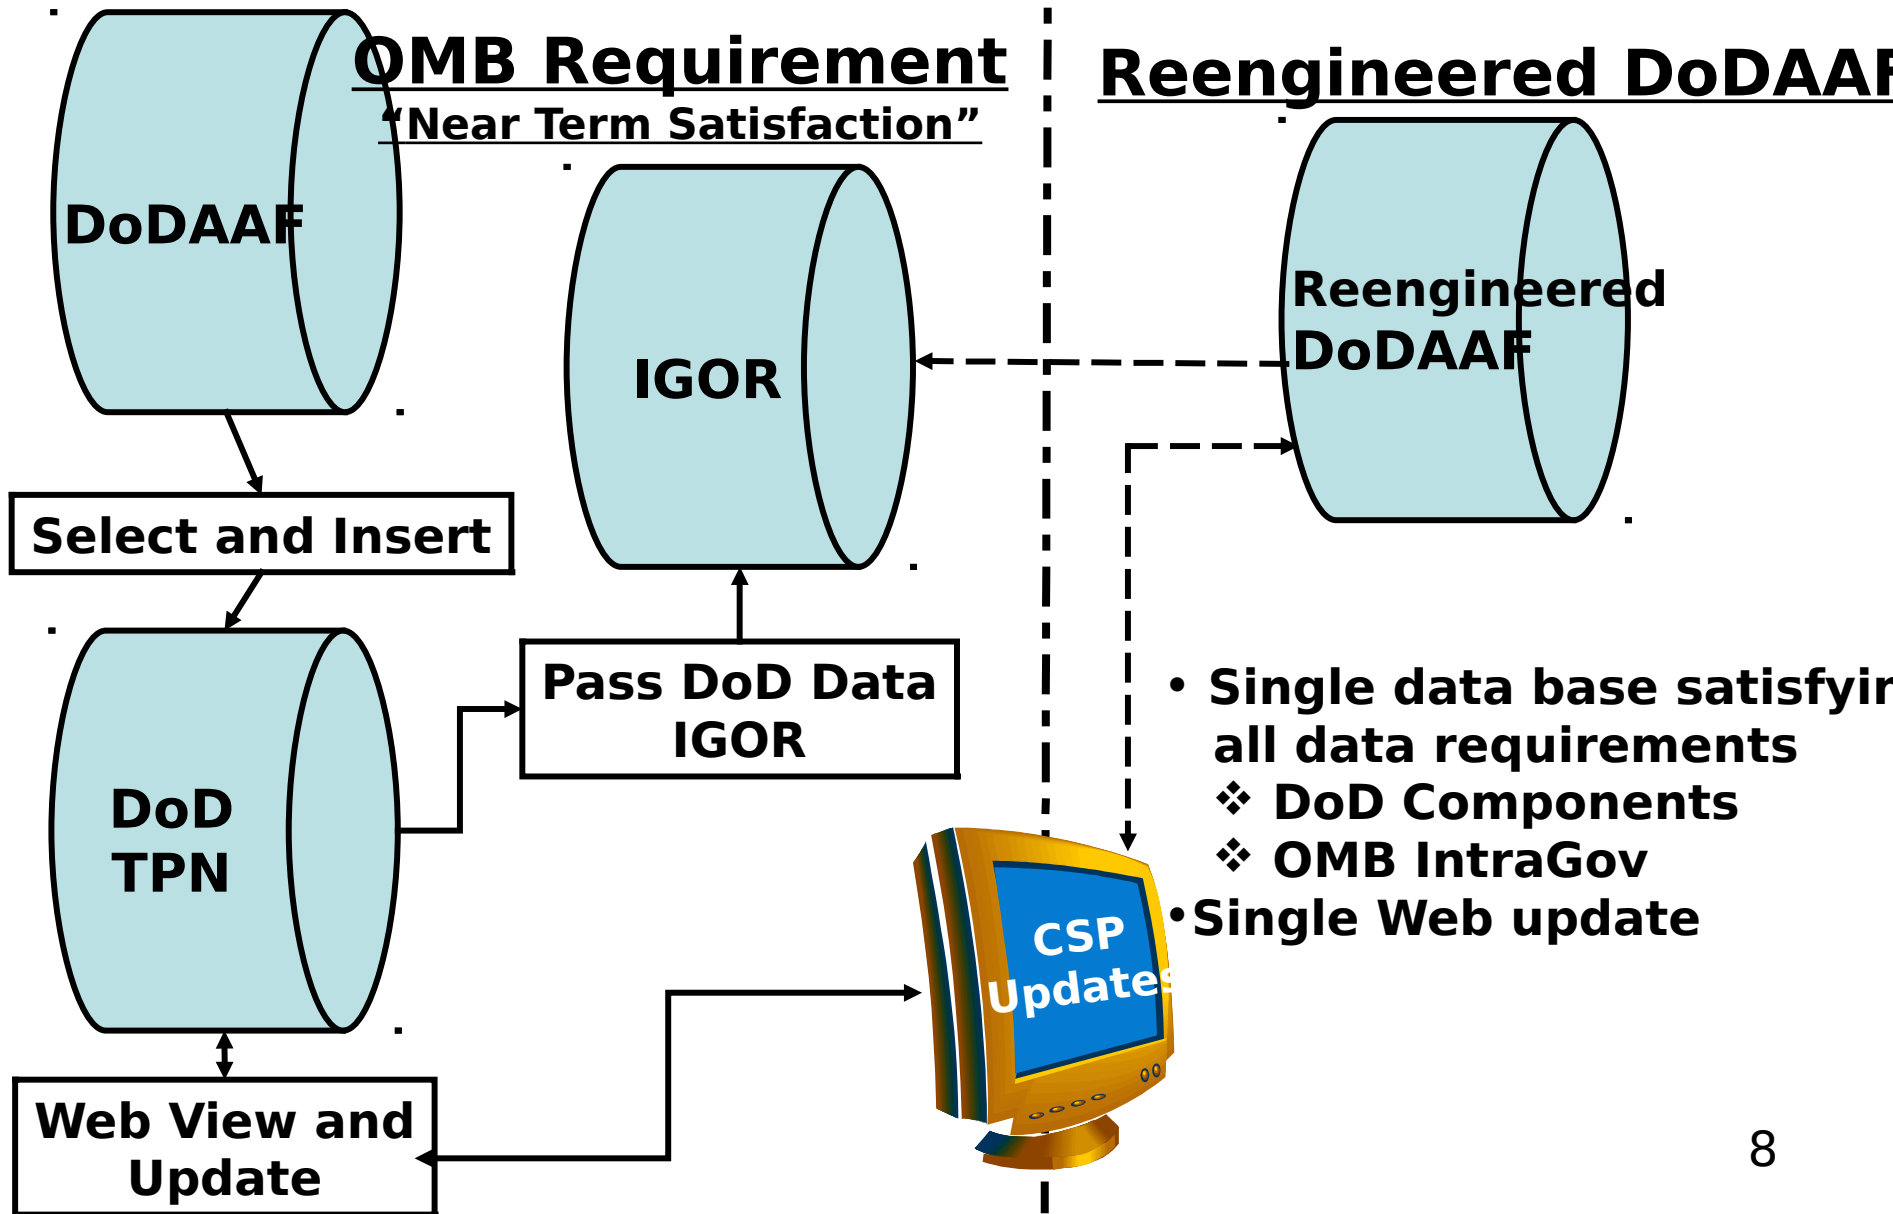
OMB Requirement
"Near Term Satisfaction"

Reengineered DoDAA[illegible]

DoDAAF

IGOR

Reengineered DoDAAF

Select and Insert

DoD TPN

Pass DoD Data IGOR

Web View and Update

CSP Updates

• Single data base satisfyi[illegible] all data requirements
❖ DoD Components
❖ OMB IntraGov
•Single Web update

8